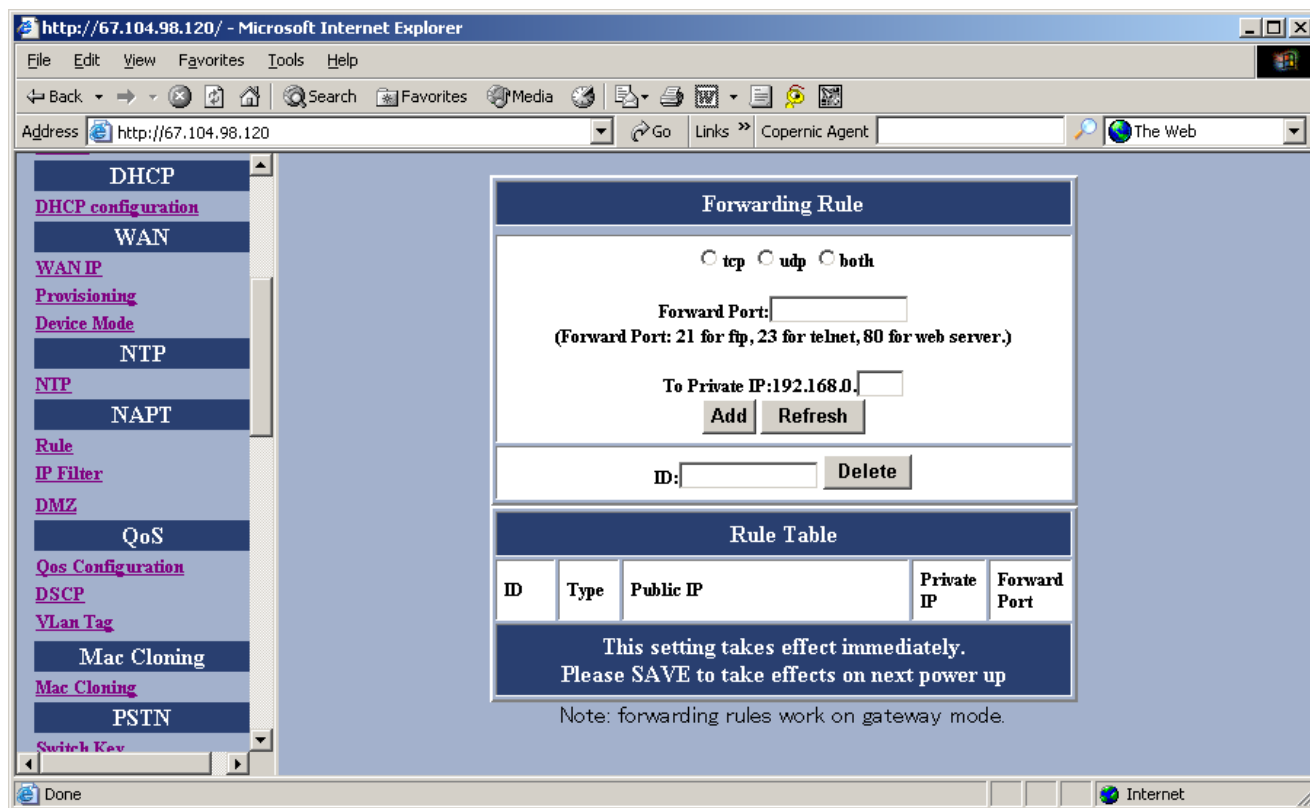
http://67.104.98.120/ - Microsoft Internet Explorer

File Edit View Favorites Tools Help

Back Search Favorites Media

Address http://67.104.98.120 Go Links » Copernic Agent The Web

DHCP
DHCP configuration
WAN
WAN IP
Provisioning
Device Mode
NTP
NTP
NAPT
Rule
IP Filter
DMZ
QoS
Qos Configuration
DSCP
VLan Tag
Mac Cloning
Mac Cloning
PSTN
Switch Key

Forwarding Rule

tcp udp both

Forward Port:
(Forward Port: 21 for ftp, 23 for telnet, 80 for web server.)

To Private IP:192.168.0.
Add Refresh

ID: Delete

Rule Table

| ID | Type | Public IP | Private IP | Forward Port |
|---|---|---|---|---|

This setting takes effect immediately.
Please SAVE to take effects on next power up

Note: forwarding rules work on gateway mode.

Done Internet